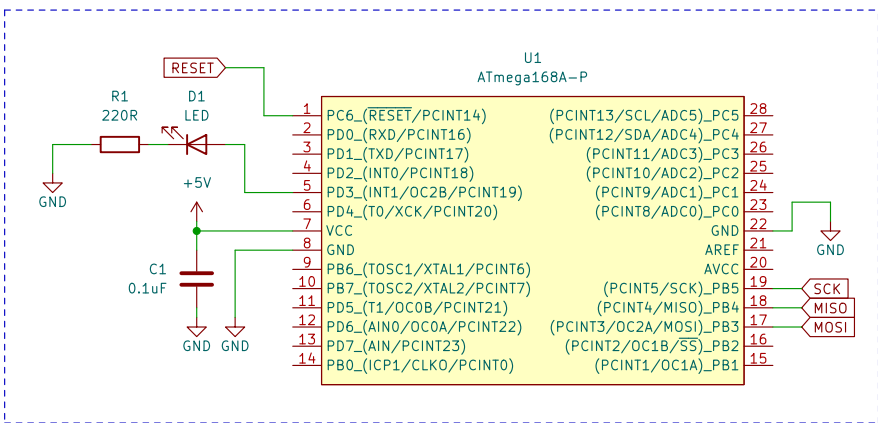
RESET

U1
ATmega168A-P

R1
220R

D1
LED

+5V

C1
0.1uF

GND
GND
GND
GND
GND

1 PC6_($\overline{RESET}$/PCINT14)
2 PD0_(RXD/PCINT16)
3 PD1_(TXD/PCINT17)
4 PD2_(INT0/PCINT18)
5 PD3_(INT1/OC2B/PCINT19)
6 PD4_(T0/XCK/PCINT20)
7 VCC
8 GND
9 PB6_(TOSC1/XTAL1/PCINT6)
10 PB7_(TOSC2/XTAL2/PCINT7)
11 PD5_(T1/OC0B/PCINT21)
12 PD6_(AIN0/OC0A/PCINT22)
13 PD7_(AIN/PCINT23)
14 PB0_(ICP1/CLKO/PCINT0)

(PCINT13/SCL/ADC5)_PC5 28
(PCINT12/SDA/ADC4)_PC4 27
(PCINT11/ADC3)_PC3 26
(PCINT10/ADC2)_PC2 25
(PCINT9/ADC1)_PC1 24
(PCINT8/ADC0)_PC0 23
GND 22
AREF 21
AVCC 20
(PCINT5/SCK)_PB5 19
(PCINT4/MISO)_PB4 18
(PCINT3/OC2A/MOSI)_PB3 17
(PCINT2/OC1B/$\overline{SS}$)_PB2 16
(PCINT1/OC1A)_PB1 15

SCK
MISO
MOSI